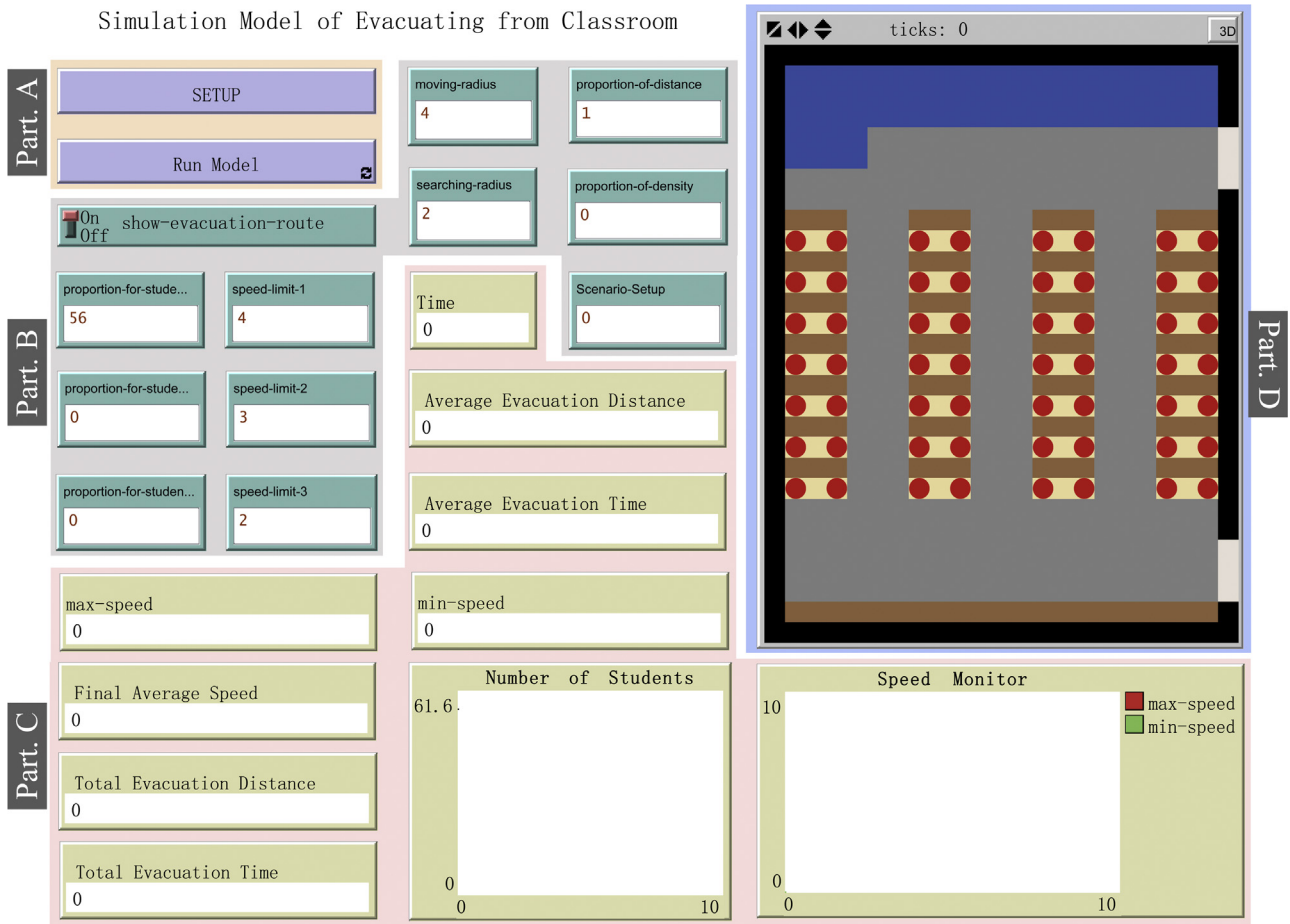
Simulation Model of Evacuating from Classroom

Part. A

SETUP

Run Model

moving-radius
4

proportion-of-distance
1

searching-radius
2

proportion-of-density
0

On
Off
show-evacuation-route

Part. B

proportion-for-stude...
56

speed-limit-1
4

Time
0

Scenario-Setup
0

proportion-for-stude...
0

speed-limit-2
3

Average Evacuation Distance
0

proportion-for-studen...
0

speed-limit-3
2

Average Evacuation Time
0

max-speed
0

min-speed
0

ticks: 0

3D

Part. D

Part. C

Final Average Speed
0

Total Evacuation Distance
0

Total Evacuation Time
0

Number of Students
61.6
0
0
10

Speed Monitor
10
0
0
10
max-speed
min-speed